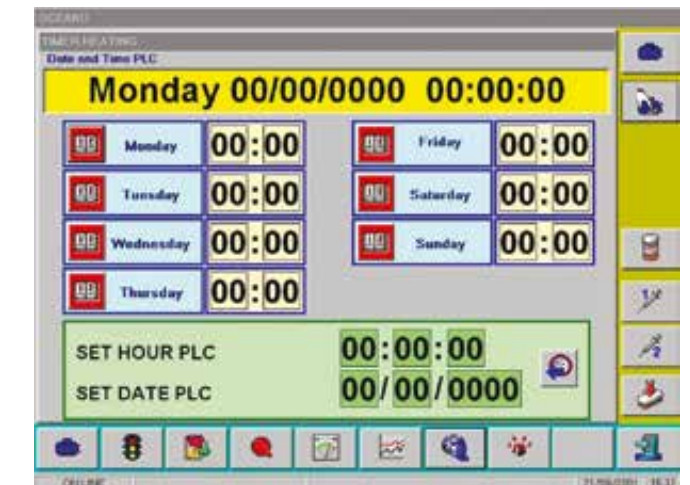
OCEANO

TIMER HEATING
Date and Time PLC

Monday 00/00/0000 00:00:00

Monday 00:00
Tuesday 00:00
Wednesday 00:00
Thursday 00:00

Friday 00:00
Saturday 00:00
Sunday 00:00

SET HOUR PLC 00:00:00
SET DATE PLC 00/00/0000

ONLINE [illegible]